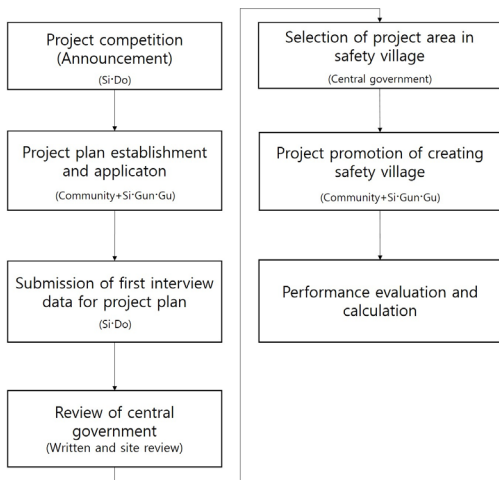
Project competition (Announcement)
(Si·Do)

Project plan establishment and applicaton
(Community+Si·Gun·Gu)

Submission of first interview data for project plan
(Si·Do)

Review of central government
(Written and site review)

Selection of project area in safety village
(Central government)

Project promotion of creating safety village
(Community+Si·Gun·Gu)

Performance evaluation and calculation